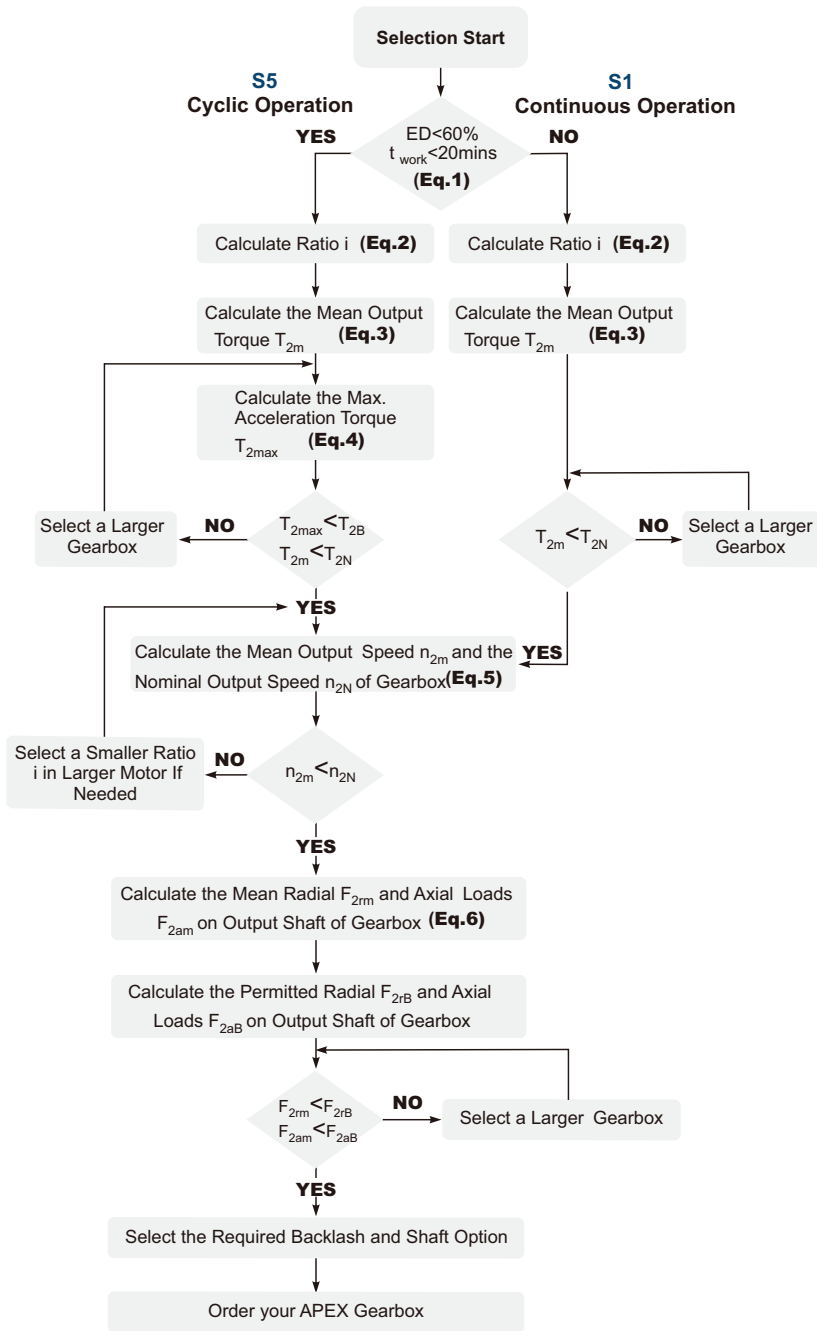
Selection Start

S5
Cyclic Operation

S1
Continuous Operation

YES

ED<60%
$t_{work}$<20mins
(Eq.1)

NO

Calculate Ratio i (Eq.2)

Calculate Ratio i (Eq.2)

Calculate the Mean Output Torque $T_{2m}$ (Eq.3)

Calculate the Mean Output Torque $T_{2m}$ (Eq.3)

Calculate the Max. Acceleration Torque $T_{2max}$ (Eq.4)

Select a Larger Gearbox

NO

$T_{2max}<T_{2B}$
$T_{2m}<T_{2N}$

$T_{2m}<T_{2N}$

NO

Select a Larger Gearbox

YES

Calculate the Mean Output Speed $n_{2m}$ and the Nominal Output Speed $n_{2N}$ of Gearbox (Eq.5)

YES

Select a Smaller Ratio i in Larger Motor If Needed

NO

$n_{2m}<n_{2N}$

YES

Calculate the Mean Radial $F_{2rm}$ and Axial Loads $F_{2am}$ on Output Shaft of Gearbox (Eq.6)

Calculate the Permitted Radial $F_{2rB}$ and Axial Loads $F_{2aB}$ on Output Shaft of Gearbox

$F_{2rm}<F_{2rB}$
$F_{2am}<F_{2aB}$

NO

Select a Larger Gearbox

YES

Select the Required Backlash and Shaft Option

Order your APEX Gearbox